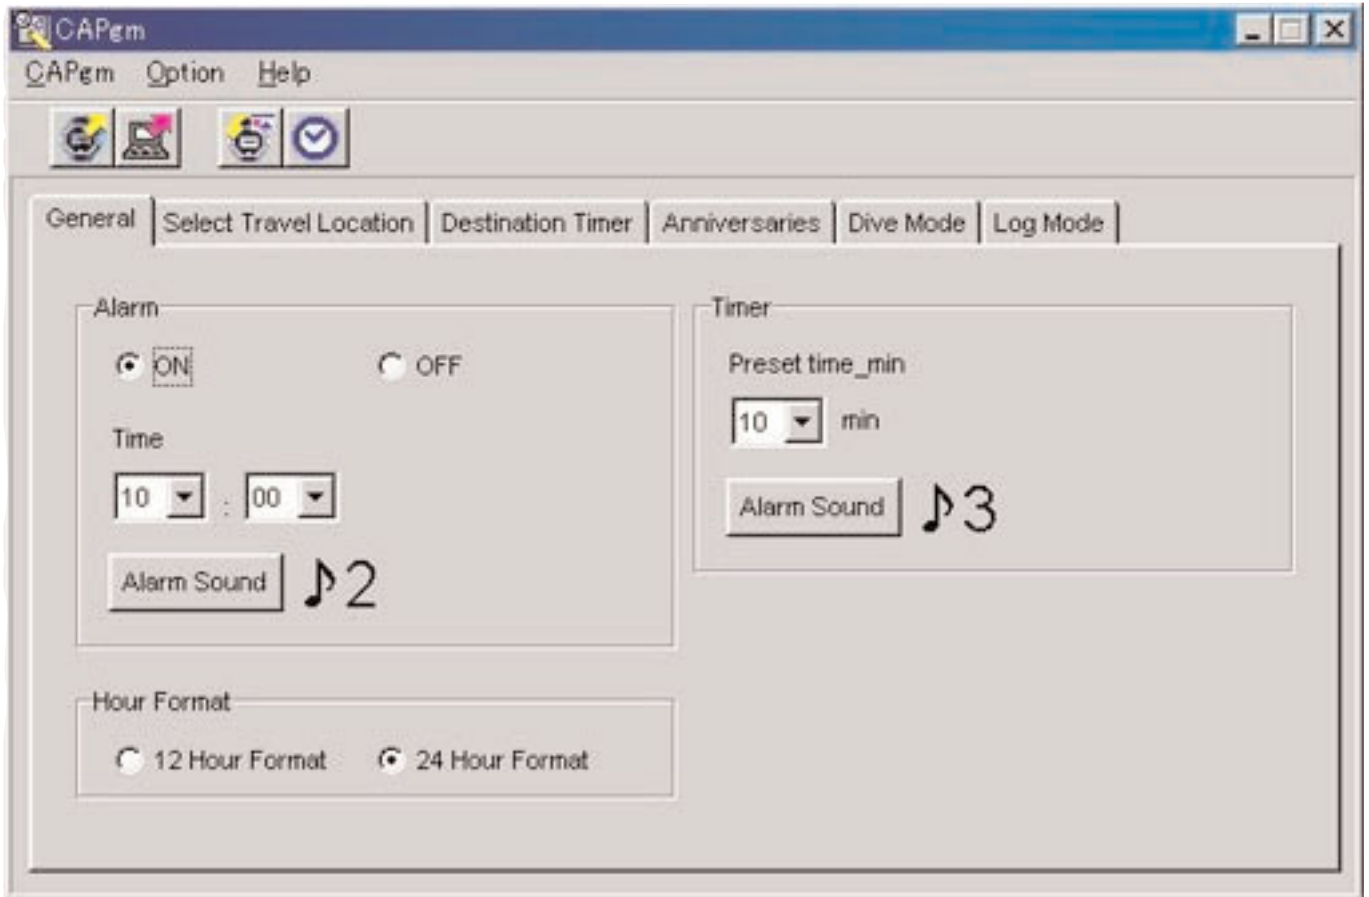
CAPgm

CAPgm Option Help

General | Select Travel Location | Destination Timer | Anniversaries | Dive Mode | Log Mode

Alarm

ON OFF

Time

10 : 00

Alarm Sound ♪2

Timer

Preset time_min

10 min

Alarm Sound ♪3

Hour Format

12 Hour Format 24 Hour Format